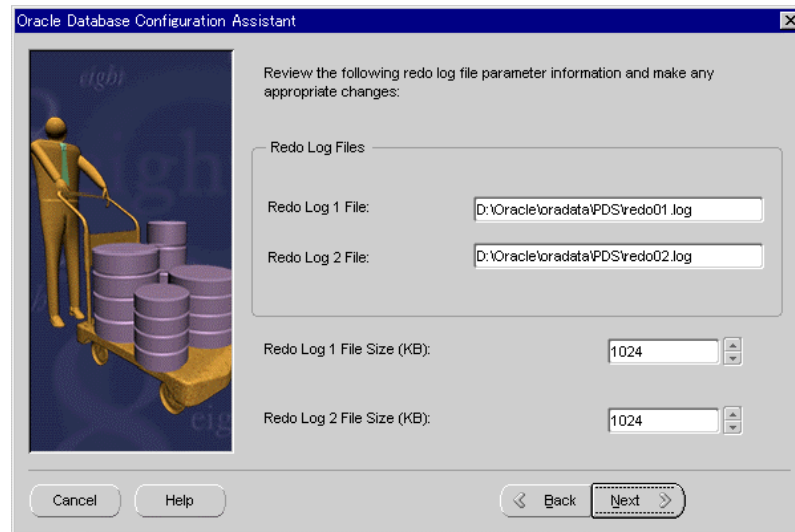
Oracle Database Configuration Assistant

Review the following redo log file parameter information and make any appropriate changes:

Redo Log Files

Redo Log 1 File: D:\Oracle\oradata\PDS\redo01.log

Redo Log 2 File: D:\Oracle\oradata\PDS\redo02.log

Redo Log 1 File Size (KB): 1024

Redo Log 2 File Size (KB): 1024

Cancel Help Back Next